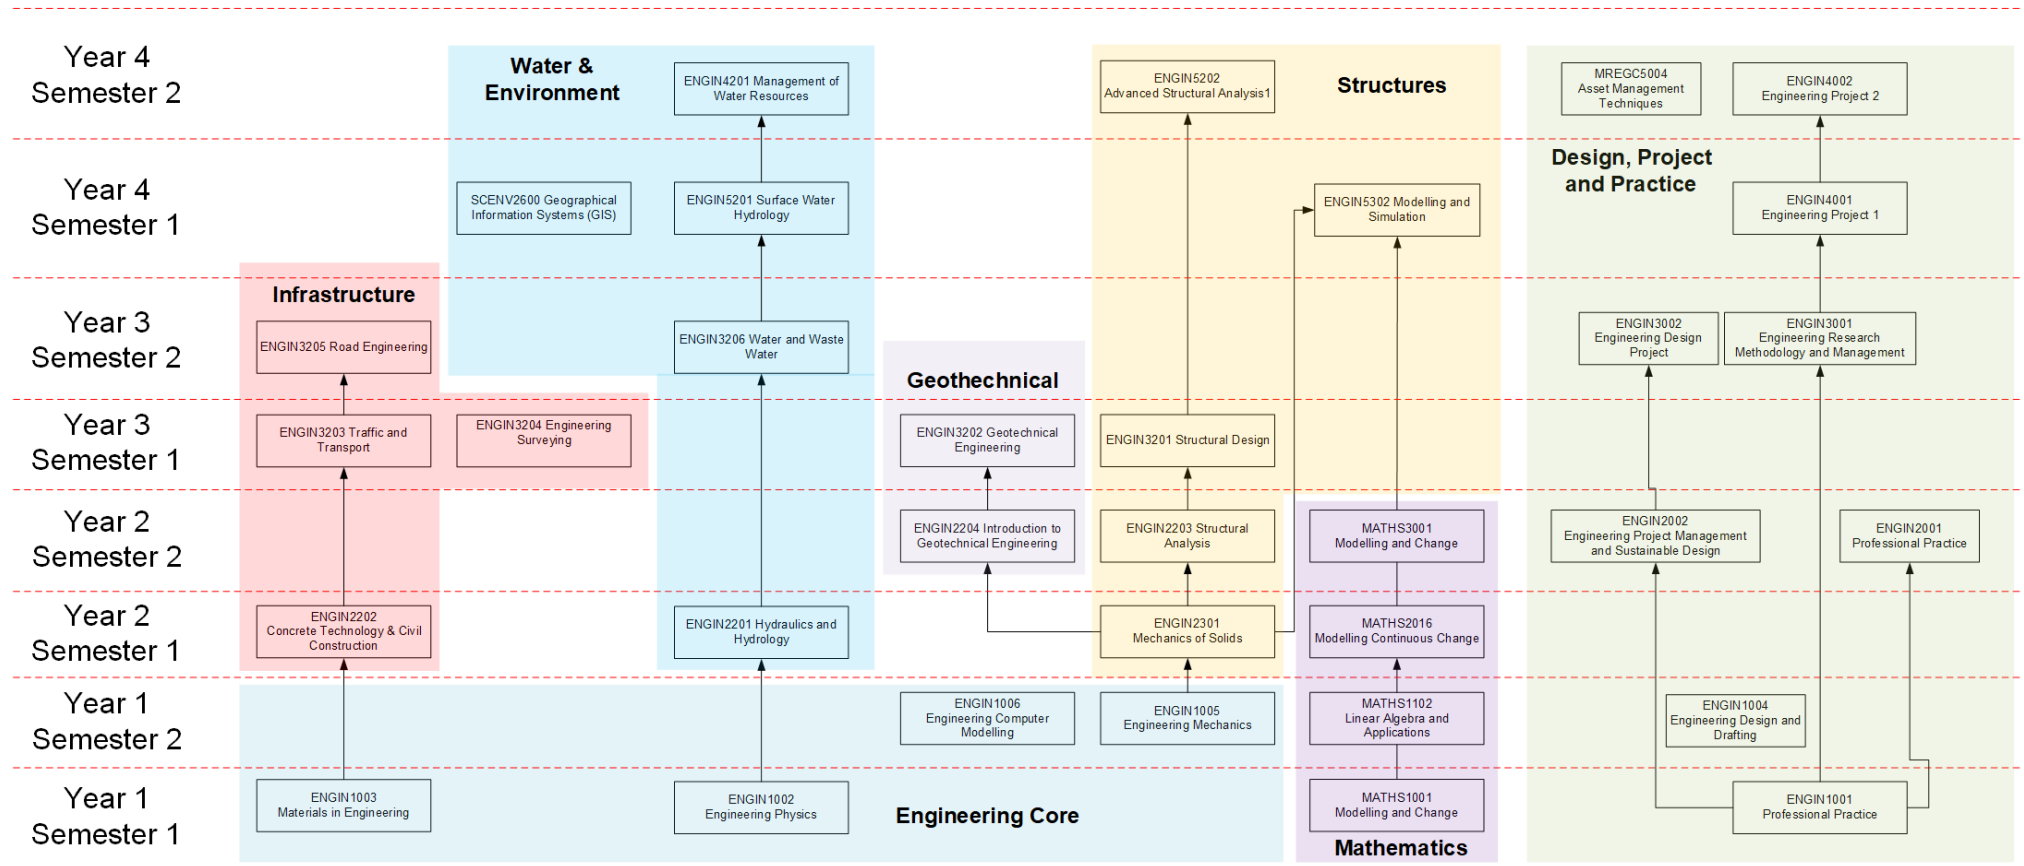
Year 4
Semester 2

Water & Environment

ENGIN4201 Management of Water Resources

ENGIN5202 Advanced Structural Analysis1

Structures

MREGC5004 Asset Management Techniques

ENGIN4002 Engineering Project 2

Year 4
Semester 1

SCENV2600 Geographical Information Systems (GIS)

ENGIN5201 Surface Water Hydrology

ENGIN5302 Modelling and Simulation

Design, Project and Practice

ENGIN4001 Engineering Project 1

Year 3
Semester 2

Infrastructure

ENGIN3205 Road Engineering

ENGIN3206 Water and Waste Water

Geotechnical

ENGIN3002 Engineering Design Project

ENGIN3001 Engineering Research Methodology and Management

Year 3
Semester 1

ENGIN3203 Traffic and Transport

ENGIN3204 Engineering Surveying

ENGIN3202 Geotechnical Engineering

ENGIN3201 Structural Design

Year 2
Semester 2

ENGIN2204 Introduction to Geotechnical Engineering

ENGIN2203 Structural Analysis

MATHS3001 Modelling and Change

ENGIN2002 Engineering Project Management and Sustainable Design

ENGIN2001 Professional Practice

Year 2
Semester 1

ENGIN2202 Concrete Technology & Civil Construction

ENGIN2201 Hydraulics and Hydrology

ENGIN2301 Mechanics of Solids

MATHS2016 Modelling Continuous Change

Year 1
Semester 2

ENGIN1006 Engineering Computer Modelling

ENGIN1005 Engineering Mechanics

MATHS1102 Linear Algebra and Applications

ENGIN1004 Engineering Design and Drafting

Year 1
Semester 1

ENGIN1003 Materials in Engineering

ENGIN1002 Engineering Physics

Engineering Core

MATHS1001 Modelling and Change

ENGIN1001 Professional Practice

Mathematics